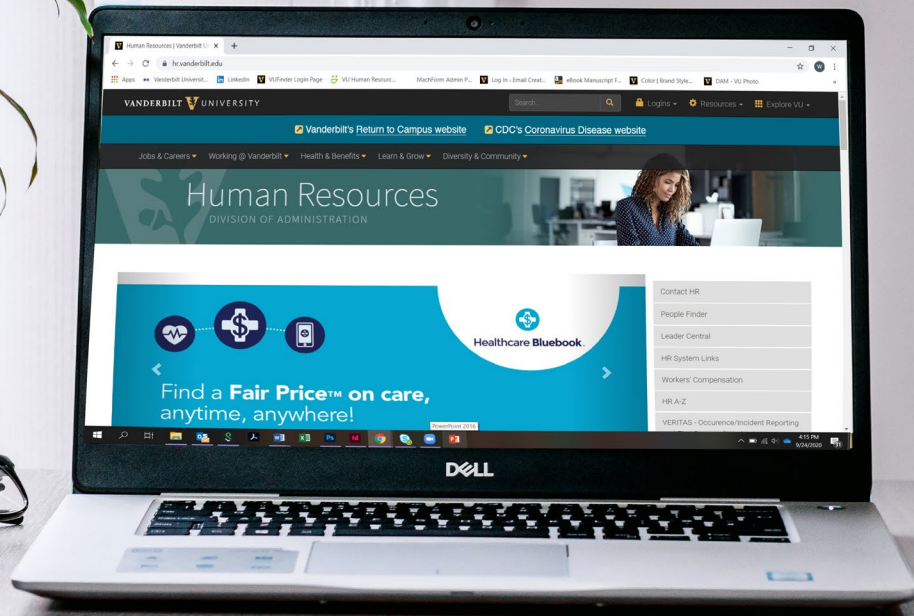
Human Resources | Vanderbilt U ×

hr.vanderbilt.edu

Apps Vanderbilt Universit... LinkedIn VUFinder Login Page VU Human Resourc... MachForm Admin P... Log In ‹ Email Creat... eBook Manuscript F... Color | Brand Style... DAM - VU Photo

VANDERBILT UNIVERSITY

Search... Logins Resources Explore VU

Vanderbilt's Return to Campus website CDC's Coronavirus Disease website

Jobs & Careers Working @ Vanderbilt Health & Benefits Learn & Grow Diversity & Community

Human Resources
DIVISION OF ADMINISTRATION

Healthcare Bluebook

Find a Fair Price™ on care, anytime, anywhere!

Contact HR
People Finder
Leader Central
HR System Links
Workers' Compensation
HR A-Z
VERITAS - Occurence/Incident Reporting

PowerPoint 2016

4:15 PM
9/24/2020

DELL